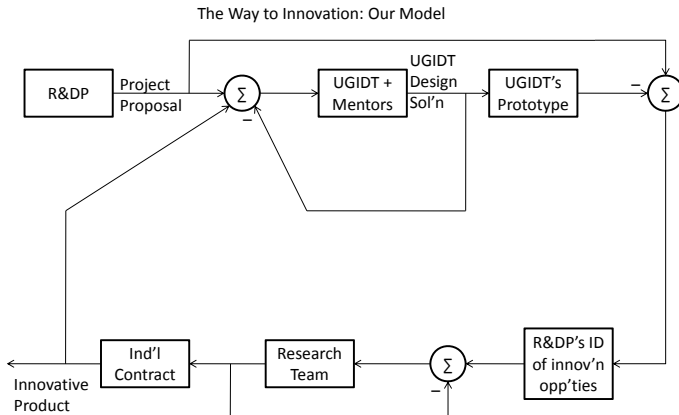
The Way to Innovation: Our Model

R&DP

Project Proposal

$\Sigma$

–

UGIDT + Mentors

UGIDT Design Sol'n

UGIDT's Prototype

–

$\Sigma$

R&DP's ID of innov'n opp'ties

$\Sigma$

–

Research Team

Ind'l Contract

Innovative Product